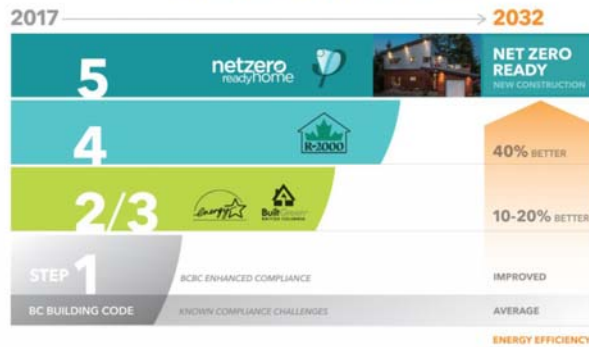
2017

2032

5

netzero readyhome

NET ZERO READY

NEW CONSTRUCTION

4

R-2000

40% BETTER

2/3

energy

Built Green BRITISH COLUMBIA

10-20% BETTER

STEP 1

BCBC ENHANCED COMPLIANCE

IMPROVED

BC BUILDING CODE

KNOWN COMPLIANCE CHALLENGES

AVERAGE

ENERGY EFFICIENCY